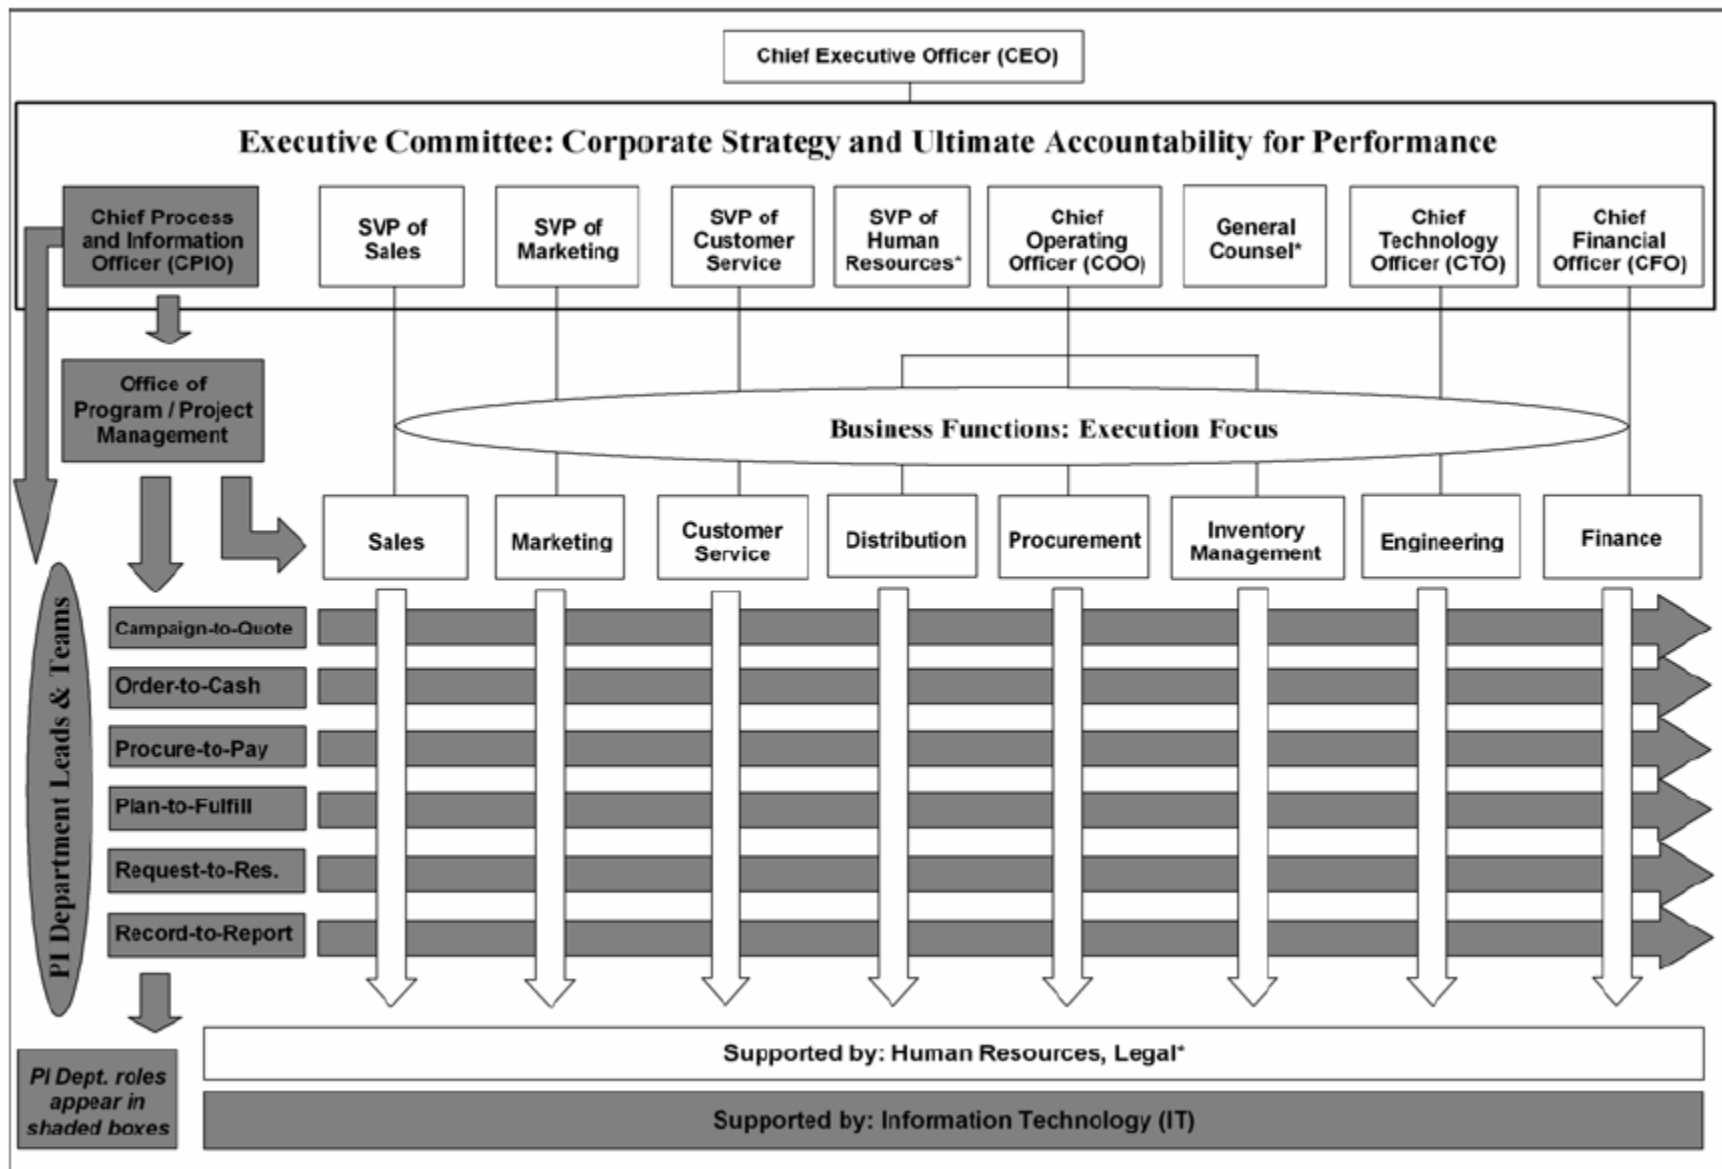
Chief Executive Officer (CEO)

Executive Committee: Corporate Strategy and Ultimate Accountability for Performance

Chief Process and Information Officer (CPIO)

SVP of Sales

SVP of Marketing

SVP of Customer Service

SVP of Human Resources*

Chief Operating Officer (COO)

General Counsel*

Chief Technology Officer (CTO)

Chief Financial Officer (CFO)

Office of Program / Project Management

Business Functions: Execution Focus

Sales

Marketing

Customer Service

Distribution

Procurement

Inventory Management

Engineering

Finance

PI Department Leads & Teams

Campaign-to-Quote

Order-to-Cash

Procure-to-Pay

Plan-to-Fulfill

Request-to-Res.

Record-to-Report

PI Dept. roles appear in shaded boxes

Supported by: Human Resources, Legal*

Supported by: Information Technology (IT)